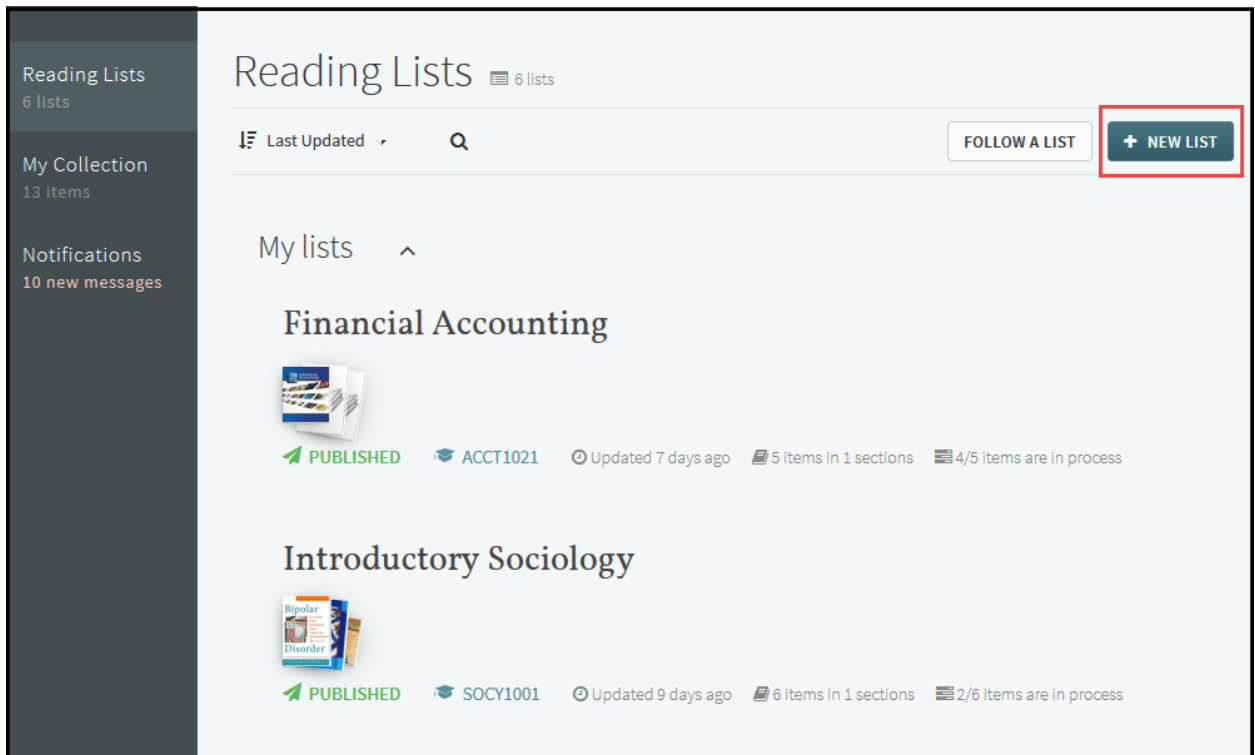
Reading Lists
6 lists

My Collection
13 items

Notifications
10 new messages

Reading Lists 6 lists

Last Updated

FOLLOW A LIST

+ NEW LIST

My lists

Financial Accounting

PUBLISHED ACCT1021 Updated 7 days ago 5 items in 1 sections 4/5 items are in process

Introductory Sociology

Bipolar Disorder

PUBLISHED SOCY1001 Updated 9 days ago 6 items in 1 sections 2/6 items are in process